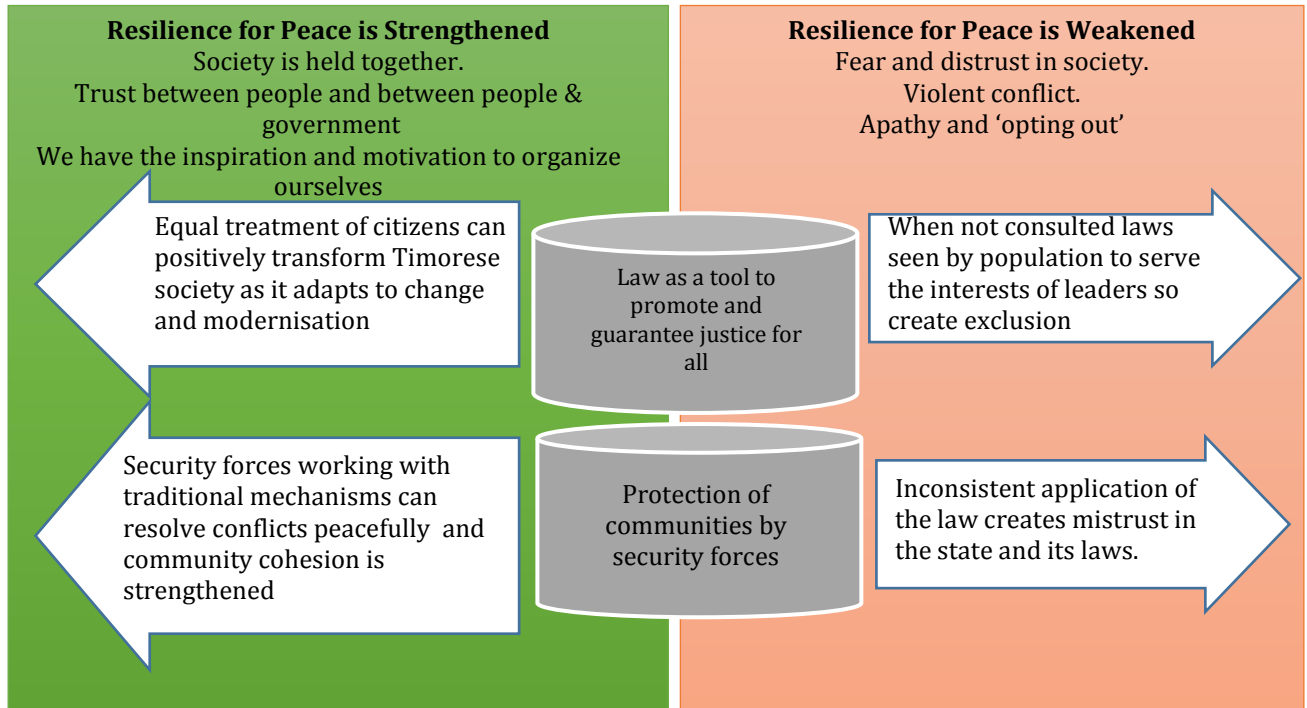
**Resilience for Peace is Strengthened**
Society is held together.
Trust between people and between people & government
We have the inspiration and motivation to organize ourselves

**Resilience for Peace is Weakened**
Fear and distrust in society.
Violent conflict.
Apathy and 'opting out'

Equal treatment of citizens can positively transform Timorese society as it adapts to change and modernisation

Law as a tool to promote and guarantee justice for all

When not consulted laws seen by population to serve the interests of leaders so create exclusion

Security forces working with traditional mechanisms can resolve conflicts peacefully and community cohesion is strengthened

Protection of communities by security forces

Inconsistent application of the law creates mistrust in the state and its laws.